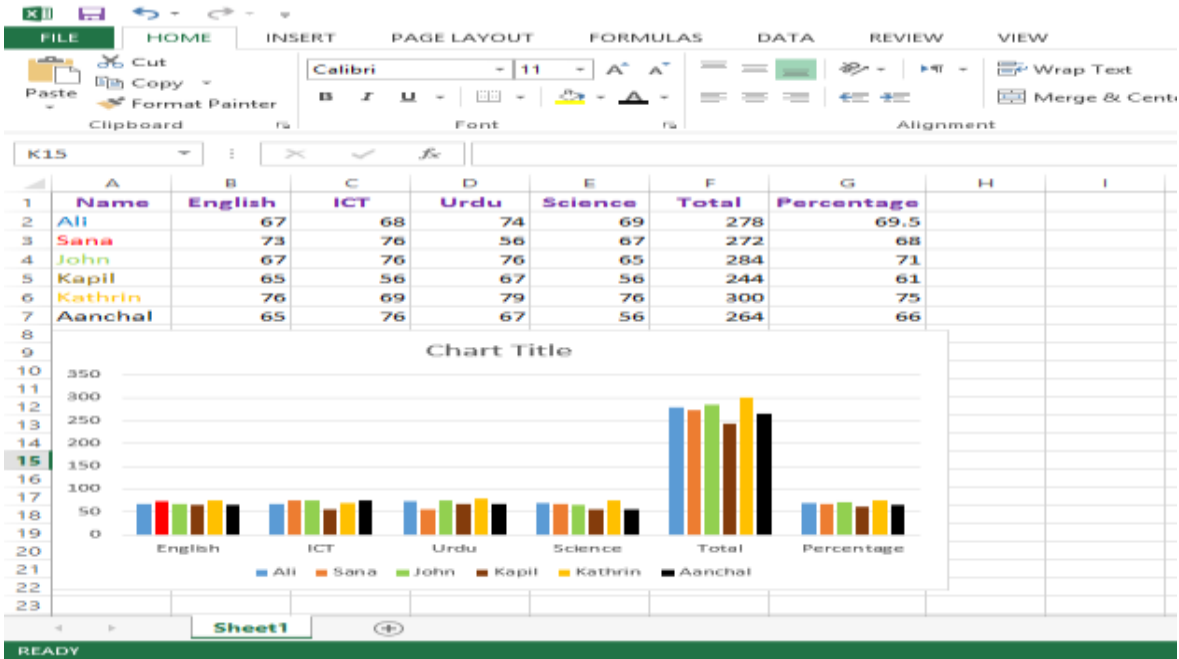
FILE HOME INSERT PAGE LAYOUT FORMULAS DATA REVIEW VIEW

Cut
Copy
Paste
Format Painter
Clipboard

Calibri 11
B I U
Font

Wrap Text
Merge & Cente
Alignment

K15 fx

| | A | B | C | D | E | F | G | H | I |
|---|---|---|---|---|---|---|---|---|---|
| 1 | Name | English | ICT | Urdu | Science | Total | Percentage | | |
| 2 | Ali | 67 | 68 | 74 | 69 | 278 | 69.5 | | |
| 3 | Sana | 73 | 76 | 56 | 67 | 272 | 68 | | |
| 4 | John | 67 | 76 | 76 | 65 | 284 | 71 | | |
| 5 | Kapil | 65 | 56 | 67 | 56 | 244 | 61 | | |
| 6 | Kathrin | 76 | 69 | 79 | 76 | 300 | 75 | | |
| 7 | Aanchal | 65 | 76 | 67 | 56 | 264 | 66 | | |

Chart Title
350
300
250
200
150
100
50
0
English ICT Urdu Science Total Percentage
Ali Sana John Kapil Kathrin Aanchal

8 9 10 11 12 13 14 15 16 17 18 19 20 21 22 23

Sheet1

READY